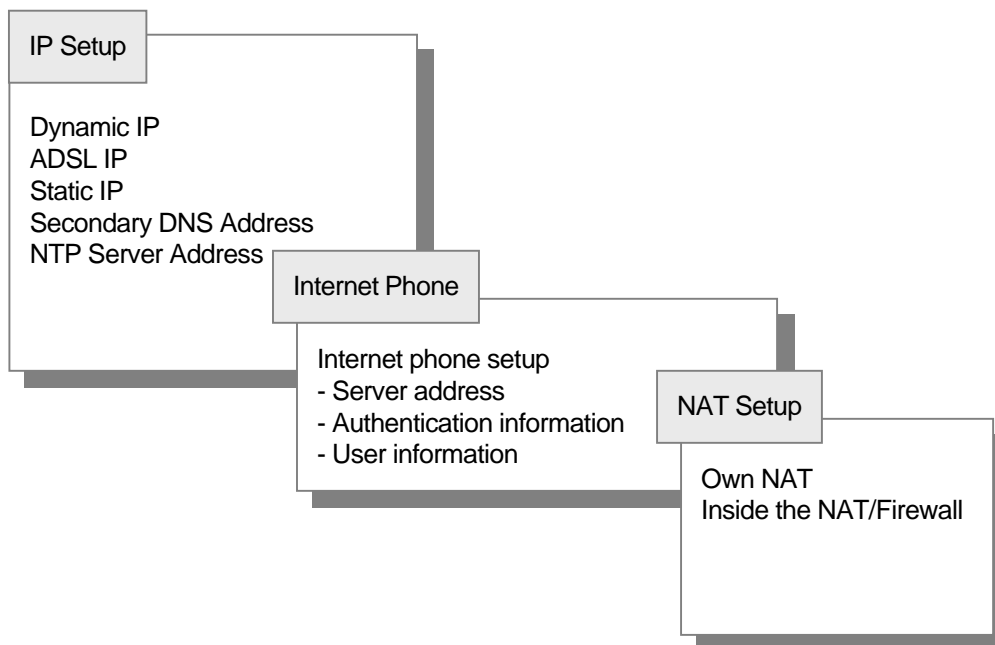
IP Setup

Dynamic IP
ADSL IP
Static IP
Secondary DNS Address
NTP Server Address

Internet Phone

Internet phone setup
- Server address
- Authentication information
- User information

NAT Setup

Own NAT
Inside the NAT/Firewall